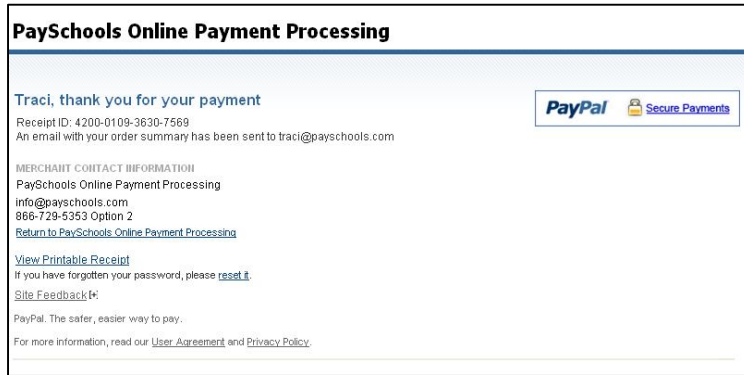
PaySchools Online Payment Processing

Traci, thank you for your payment
Receipt ID: 4200-0109-3630-7569
An email with your order summary has been sent to traci@payschools.com

PayPal Secure Payments

MERCHANT CONTACT INFORMATION
PaySchools Online Payment Processing
info@payschools.com
866-729-5353 Option 2
Return to PaySchools Online Payment Processing

View Printable Receipt
If you have forgotten your password, please reset it.

Site Feedback [+]

PayPal. The safer, easier way to pay.

For more information, read our User Agreement and Privacy Policy.